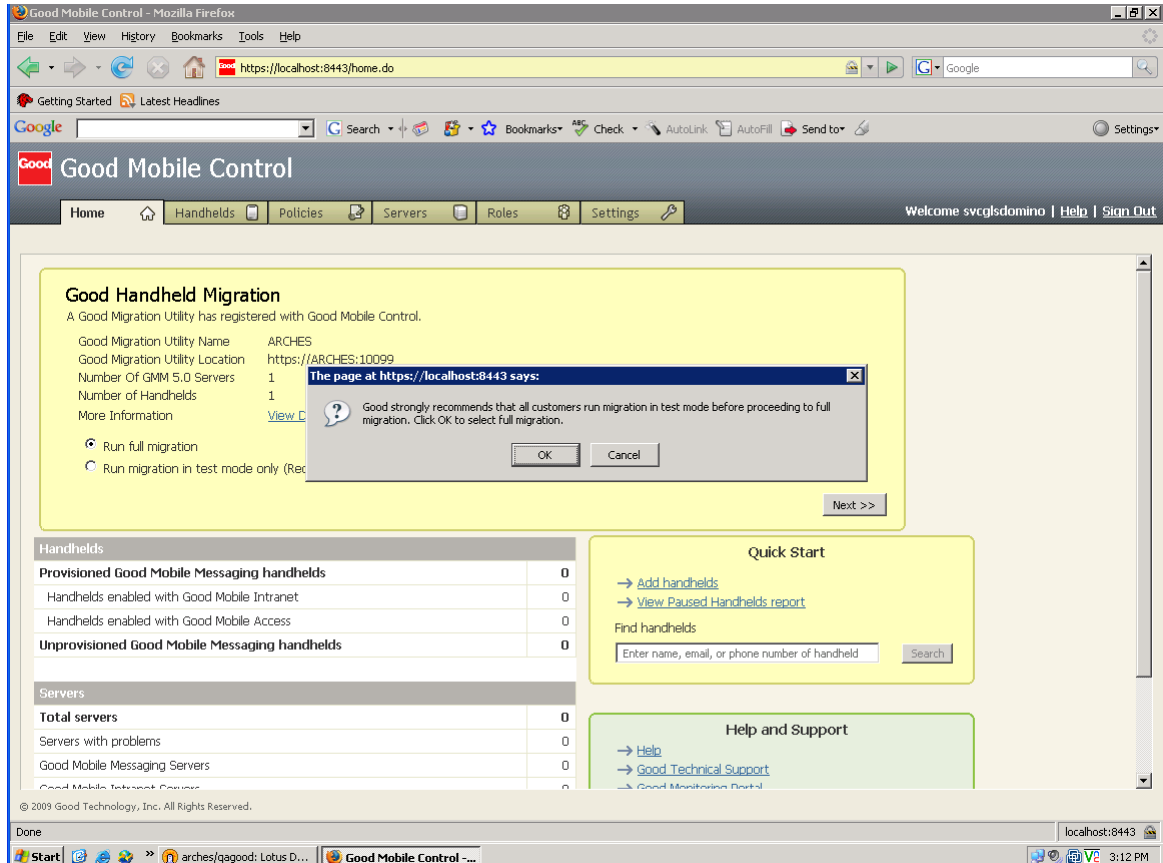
Good Mobile Control - Mozilla Firefox

File Edit View History Bookmarks Tools Help

https://localhost:8443/home.do

Google

Getting Started Latest Headlines

Google Search Bookmarks Check AutoLink AutoFill Send to Settings

Good Mobile Control

Home Handhelds Policies Servers Roles Settings

Welcome svcglsdomino | Help | Sign Out

Good Handheld Migration

A Good Migration Utility has registered with Good Mobile Control.

Good Migration Utility Name ARCHES
Good Migration Utility Location https://ARCHES:10099
Number Of GMM 5.0 Servers 1
Number of Handhelds 1
More Information View D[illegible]

Run full migration
Run migration in test mode only (Rec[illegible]

Next >>

The page at https://localhost:8443 says:

Good strongly recommends that all customers run migration in test mode before proceeding to full migration. Click OK to select full migration.

OK Cancel

| Handhelds | |
|---|---|
| Provisioned Good Mobile Messaging handhelds | 0 |
| Handhelds enabled with Good Mobile Intranet | 0 |
| Handhelds enabled with Good Mobile Access | 0 |
| Unprovisioned Good Mobile Messaging handhelds | 0 |

| Servers | |
|---|---|
| Total servers | 0 |
| Servers with problems | 0 |
| Good Mobile Messaging Servers | 0 |
| Good Mobile Intranet Servers | 0 |

Quick Start

→ Add handhelds
→ View Paused Handhelds report

Find handhelds

Enter name, email, or phone number of handheld

Search

Help and Support

→ Help
→ Good Technical Support
→ Good Monitoring Portal

© 2009 Good Technology, Inc. All Rights Reserved.

Done

localhost:8443

Start arches/qagood: Lotus D... Good Mobile Control -... 3:12 PM